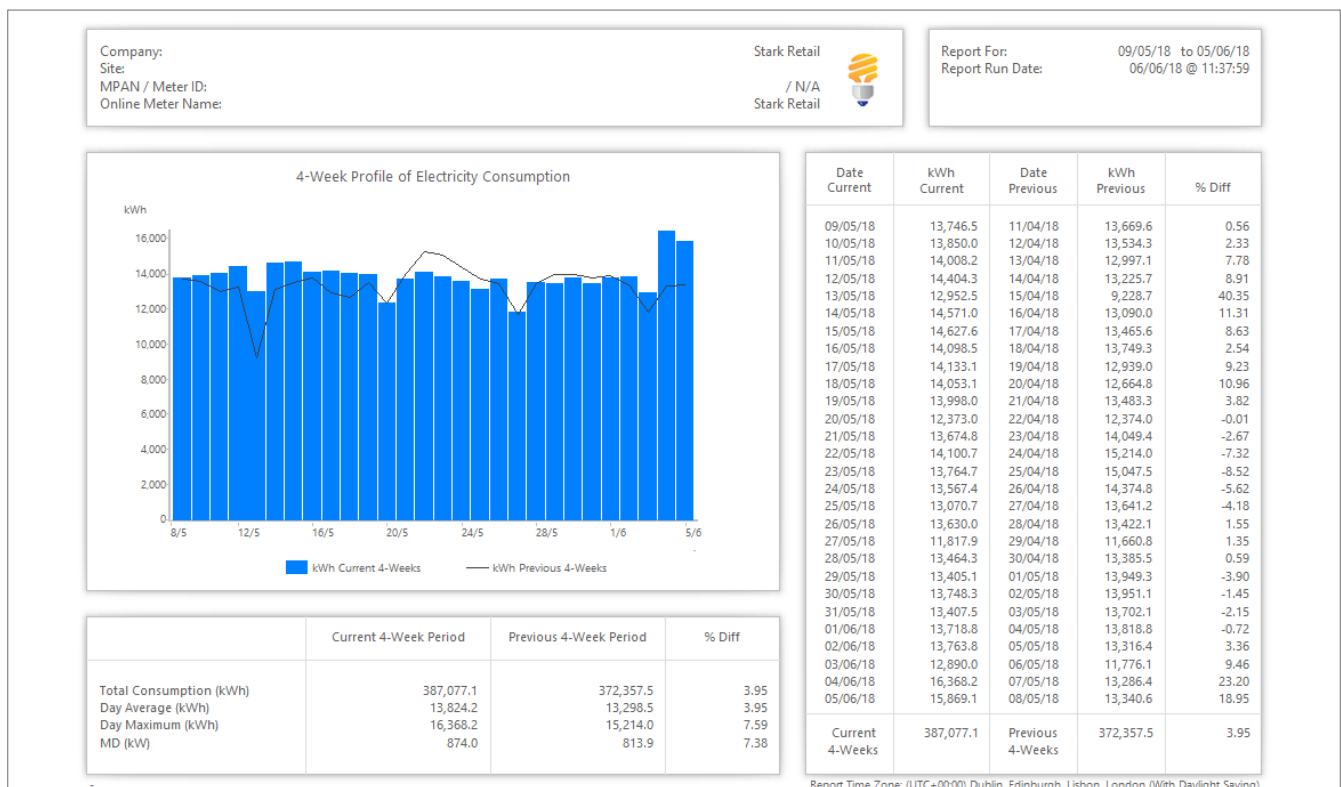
Company: Stark Retail
Site:
MPAN / Meter ID: / N/A
Online Meter Name: Stark Retail

Report For: 09/05/18 to 05/06/18
Report Run Date: 06/06/18 @ 11:37:59

4-Week Profile of Electricity Consumption

kWh
16,000
14,000
12,000
10,000
8,000
6,000
4,000
2,000
0
8/5 12/5 16/5 20/5 24/5 28/5 1/6 5/6

kWh Current 4-Weeks kWh Previous 4-Weeks

| Date Current | kWh Current | Date Previous | kWh Previous | % Diff |
|---|---|---|---|---|
| 09/05/18 | 13,746.5 | 11/04/18 | 13,669.6 | 0.56 |
| 10/05/18 | 13,850.0 | 12/04/18 | 13,534.3 | 2.33 |
| 11/05/18 | 14,008.2 | 13/04/18 | 12,997.1 | 7.78 |
| 12/05/18 | 14,404.3 | 14/04/18 | 13,225.7 | 8.91 |
| 13/05/18 | 12,952.5 | 15/04/18 | 9,228.7 | 40.35 |
| 14/05/18 | 14,571.0 | 16/04/18 | 13,090.0 | 11.31 |
| 15/05/18 | 14,627.6 | 17/04/18 | 13,465.6 | 8.63 |
| 16/05/18 | 14,098.5 | 18/04/18 | 13,749.3 | 2.54 |
| 17/05/18 | 14,133.1 | 19/04/18 | 12,939.0 | 9.23 |
| 18/05/18 | 14,053.1 | 20/04/18 | 12,664.8 | 10.96 |
| 19/05/18 | 13,998.0 | 21/04/18 | 13,483.3 | 3.82 |
| 20/05/18 | 12,373.0 | 22/04/18 | 12,374.0 | -0.01 |
| 21/05/18 | 13,674.8 | 23/04/18 | 14,049.4 | -2.67 |
| 22/05/18 | 14,100.7 | 24/04/18 | 15,214.0 | -7.32 |
| 23/05/18 | 13,764.7 | 25/04/18 | 15,047.5 | -8.52 |
| 24/05/18 | 13,567.4 | 26/04/18 | 14,374.8 | -5.62 |
| 25/05/18 | 13,070.7 | 27/04/18 | 13,641.2 | -4.18 |
| 26/05/18 | 13,630.0 | 28/04/18 | 13,422.1 | 1.55 |
| 27/05/18 | 11,817.9 | 29/04/18 | 11,660.8 | 1.35 |
| 28/05/18 | 13,464.3 | 30/04/18 | 13,385.5 | 0.59 |
| 29/05/18 | 13,405.1 | 01/05/18 | 13,949.3 | -3.90 |
| 30/05/18 | 13,748.3 | 02/05/18 | 13,951.1 | -1.45 |
| 31/05/18 | 13,407.5 | 03/05/18 | 13,702.1 | -2.15 |
| 01/06/18 | 13,718.8 | 04/05/18 | 13,818.8 | -0.72 |
| 02/06/18 | 13,763.8 | 05/05/18 | 13,316.4 | 3.36 |
| 03/06/18 | 12,890.0 | 06/05/18 | 11,776.1 | 9.46 |
| 04/06/18 | 16,368.2 | 07/05/18 | 13,286.4 | 23.20 |
| 05/06/18 | 15,869.1 | 08/05/18 | 13,340.6 | 18.95 |
| Current 4-Weeks | 387,077.1 | Previous 4-Weeks | 372,357.5 | 3.95 |

| | Current 4-Week Period | Previous 4-Week Period | % Diff |
|---|---|---|---|
| Total Consumption (kWh) | 387,077.1 | 372,357.5 | 3.95 |
| Day Average (kWh) | 13,824.2 | 13,298.5 | 3.95 |
| Day Maximum (kWh) | 16,368.2 | 15,214.0 | 7.59 |
| MD (kW) | 874.0 | 813.9 | 7.38 |

Report Time Zone: (UTC+00:00) Dublin, Edinburgh, Lisbon, London (With Daylight Saving)